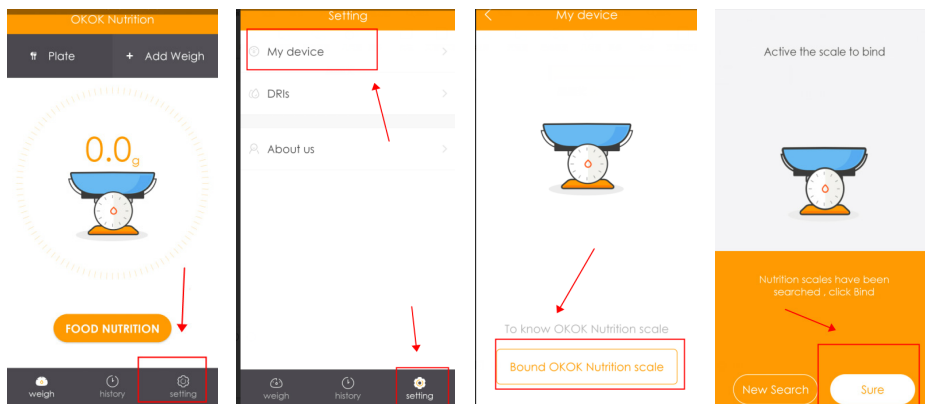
OKOK Nutrition

Plate

+ Add Weigh

0.0g

FOOD NUTRITION

weigh

history

setting

Setting

My device

DRIs

About us

weigh

history

setting

My device

To know OKOK Nutrition scale

Bound OKOK Nutrition scale

Active the scale to bind

Nutrition scales have been searched , click Bind

New Search

Sure